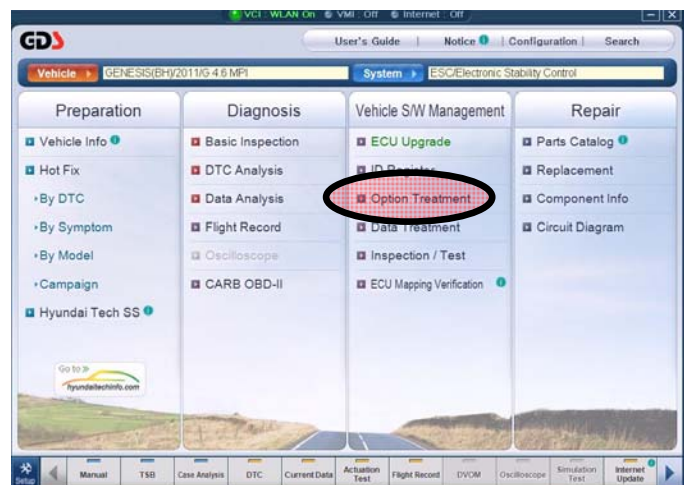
VCI : WLAN On VMI : Off Internet : Off

GDS

User's Guide | Notice | Configuration | Search

Vehicle GENESIS(BH)/2011/G 4.6 MPI

System ESC/Electronic Stability Control

Preparation

Vehicle Info

Hot Fix

›By DTC

›By Symptom

›By Model

›Campaign

Hyundai Tech SS

Go to hyundaitechinfo.com

Diagnosis

Basic Inspection

DTC Analysis

Data Analysis

Flight Record

Oscilloscope

CARB OBD-II

Vehicle S/W Management

ECU Upgrade

ID Register

Option Treatment

Data Treatment

Inspection / Test

ECU Mapping Verification

Repair

Parts Catalog

Replacement

Component Info

Circuit Diagram

Setup | Manual | TSB | Case Analysis | DTC | Current Data | Actuation Test | Flight Record | DVOM | Oscilloscope | Simulation Test | Internet Update